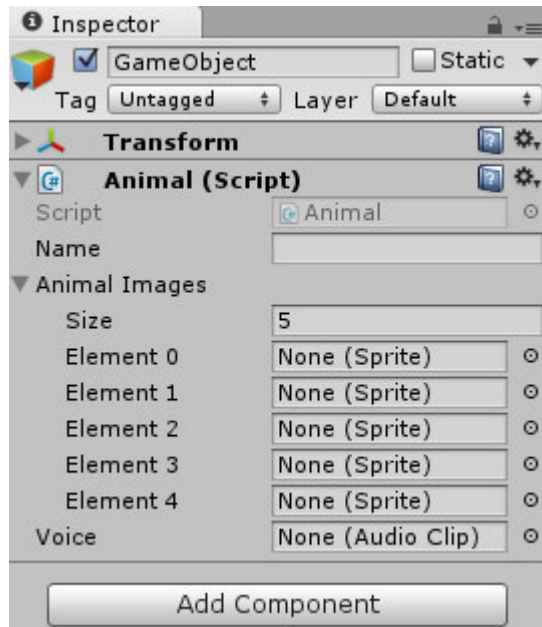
Inspector

GameObject

Static

Tag Untagged

Layer Default

Transform

Animal (Script)

Script Animal

Name

Animal Images

Size 5

Element 0 None (Sprite)

Element 1 None (Sprite)

Element 2 None (Sprite)

Element 3 None (Sprite)

Element 4 None (Sprite)

Voice None (Audio Clip)

Add Component